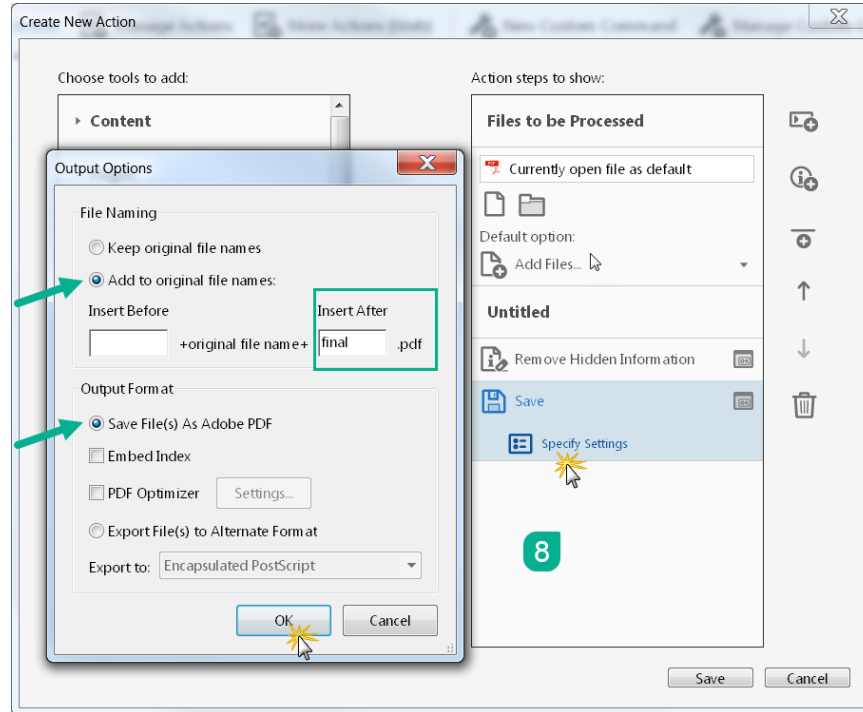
Create New Action

Choose tools to add:

Content

Action steps to show:

Files to be Processed

Currently open file as default

Default option:

Add Files...

Untitled

Remove Hidden Information

Save

Specify Settings

8

Output Options

File Naming

Keep original file names

Add to original file names:

Insert Before

+original file name+

Insert After

final

.pdf

Output Format

Save File(s) As Adobe PDF

Embed Index

PDF Optimizer

Settings...

Export File(s) to Alternate Format

Export to: Encapsulated PostScript

OK

Cancel

Save

Cancel